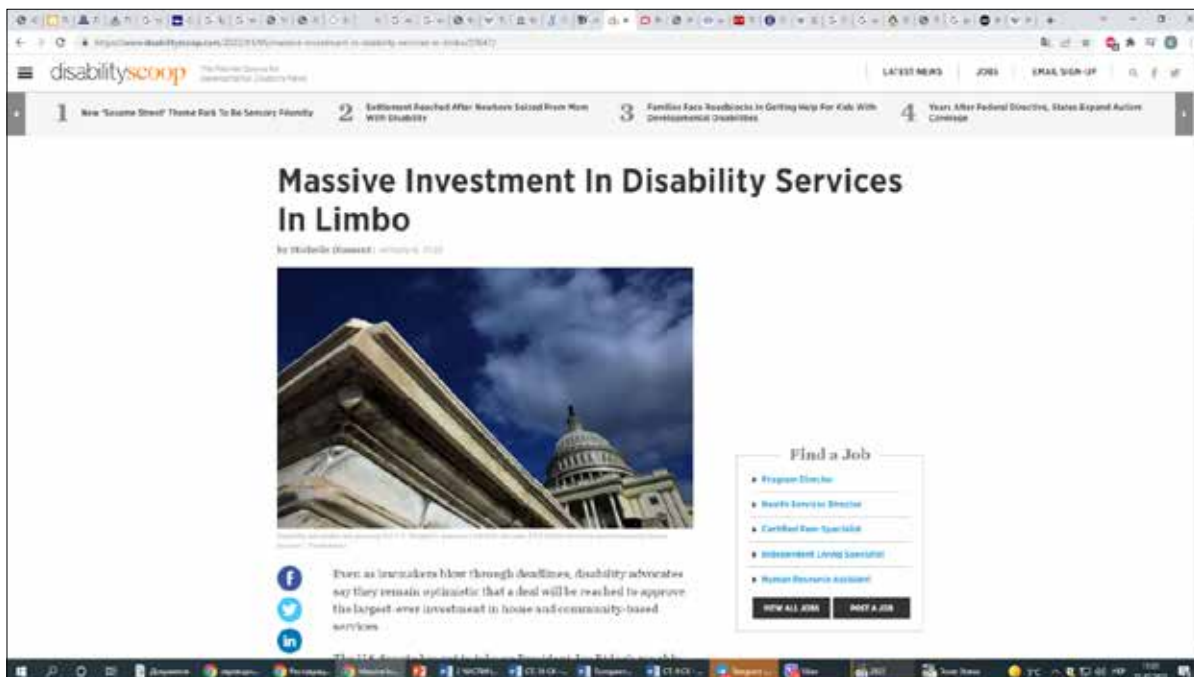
disabilityscoop

LATEST NEWS JOBS EMAIL SIGN-UP

1 New 'Sesame Street' Theme Park To Be Sensory Friendly

2 Settlement Reached After Newborn Seized From Mom With Disability

3 Families Face Roadblocks In Getting Help For Kids With Developmental Disabilities

4 Years After Federal Directive, States Expand Autism Coverage

Massive Investment In Disability Services In Limbo

by Michelle Diament | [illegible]

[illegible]

Even as lawmakers blow through deadlines, disability advocates say they remain optimistic that a deal will be reached to approve the largest-ever investment in home and community-based services.

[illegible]

Find a Job

Program Director

Health Services Director

Certified Peer Specialist

Independent Living Specialist

Human Resource Assistant

VIEW ALL JOBS POST A JOB